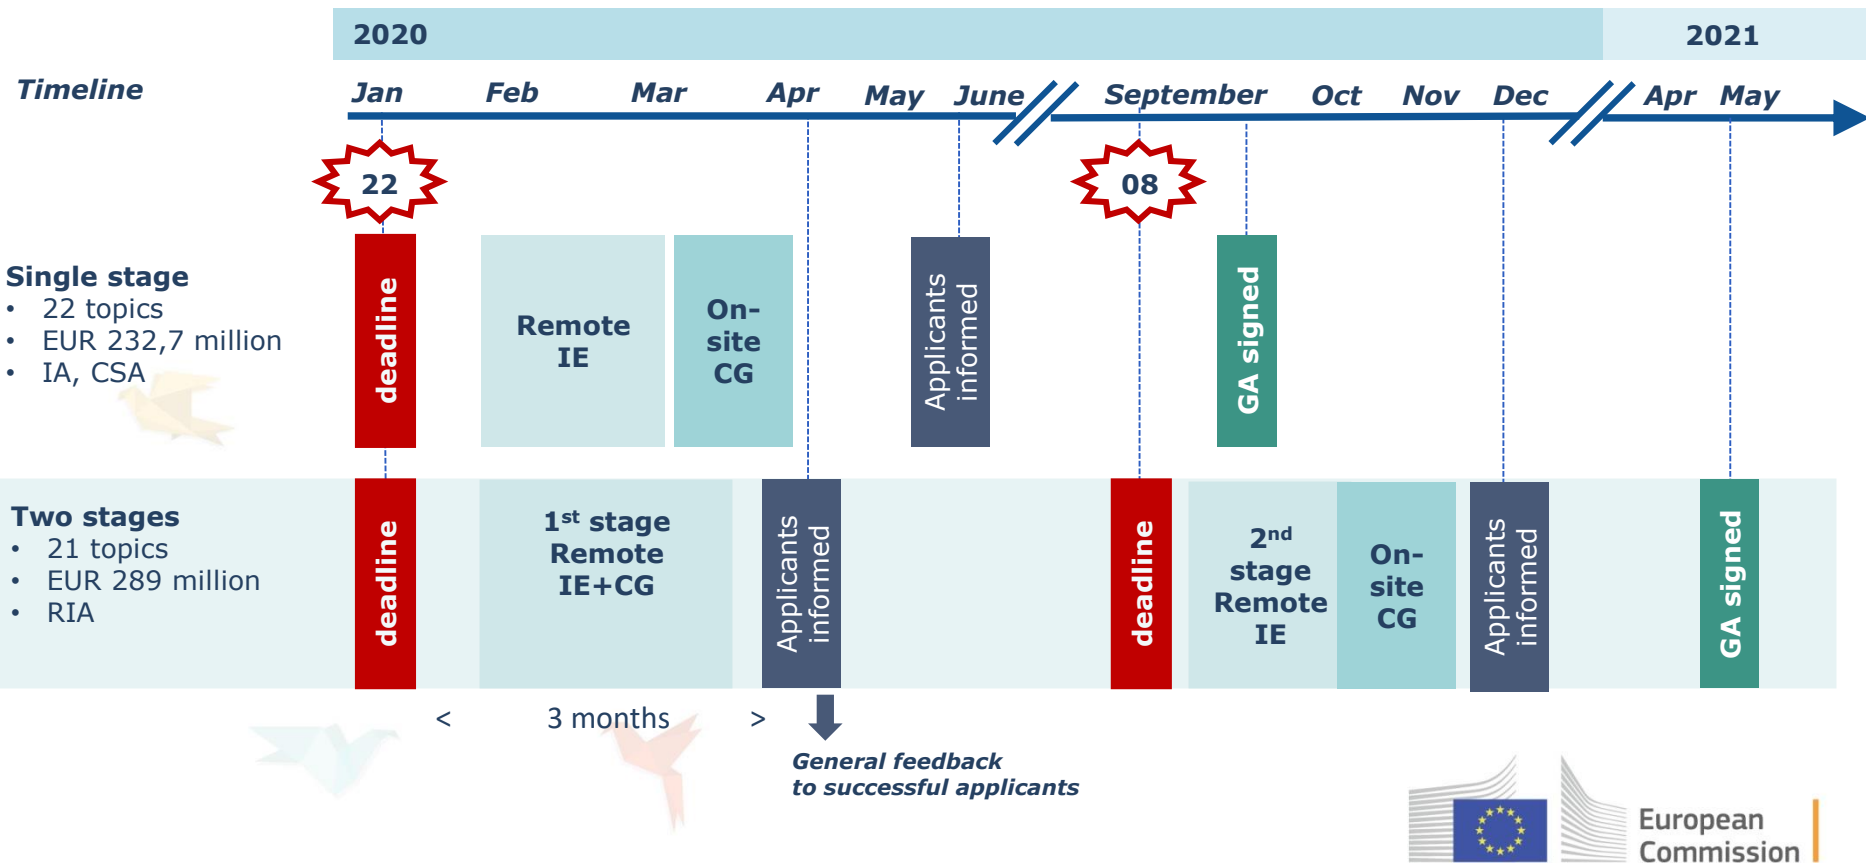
2020

2021

Timeline

Jan Feb Mar Apr May June September Oct Nov Dec Apr May

22

08

Single stage
• 22 topics
• EUR 232,7 million
• IA, CSA

deadline

Remote IE

On-site CG

Applicants informed

GA signed

Two stages
• 21 topics
• EUR 289 million
• RIA

deadline

1$^{st}$ stage Remote IE+CG

Applicants informed

deadline

2$^{nd}$ stage Remote IE

On-site CG

Applicants informed

GA signed

< 3 months >

General feedback to successful applicants

European Commission